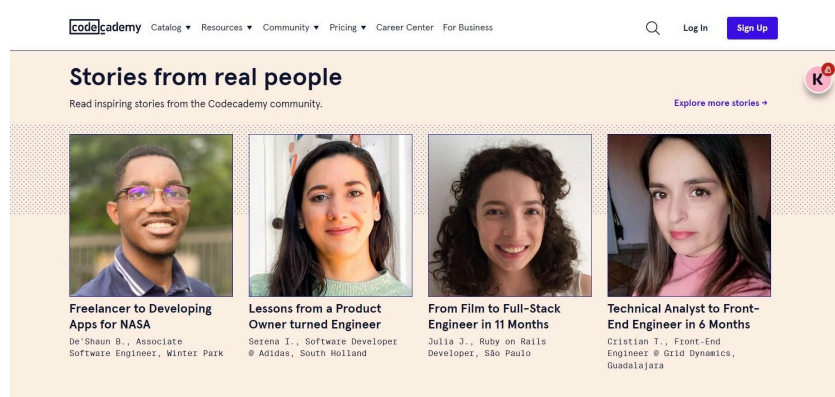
codecademy Catalog ▾ Resources ▾ Community ▾ Pricing ▾ Career Center For Business

Log In Sign Up

Stories from real people

Read inspiring stories from the Codecademy community.

Explore more stories →

K

Freelancer to Developing Apps for NASA

De'Shaun B., Associate Software Engineer, Winter Park

Lessons from a Product Owner turned Engineer

Serena I., Software Developer @ Adidas, South Holland

From Film to Full-Stack Engineer in 11 Months

Julia J., Ruby on Rails Developer, São Paulo

Technical Analyst to Front-End Engineer in 6 Months

Cristian T., Front-End Engineer @ Grid Dynamics, Guadalajara